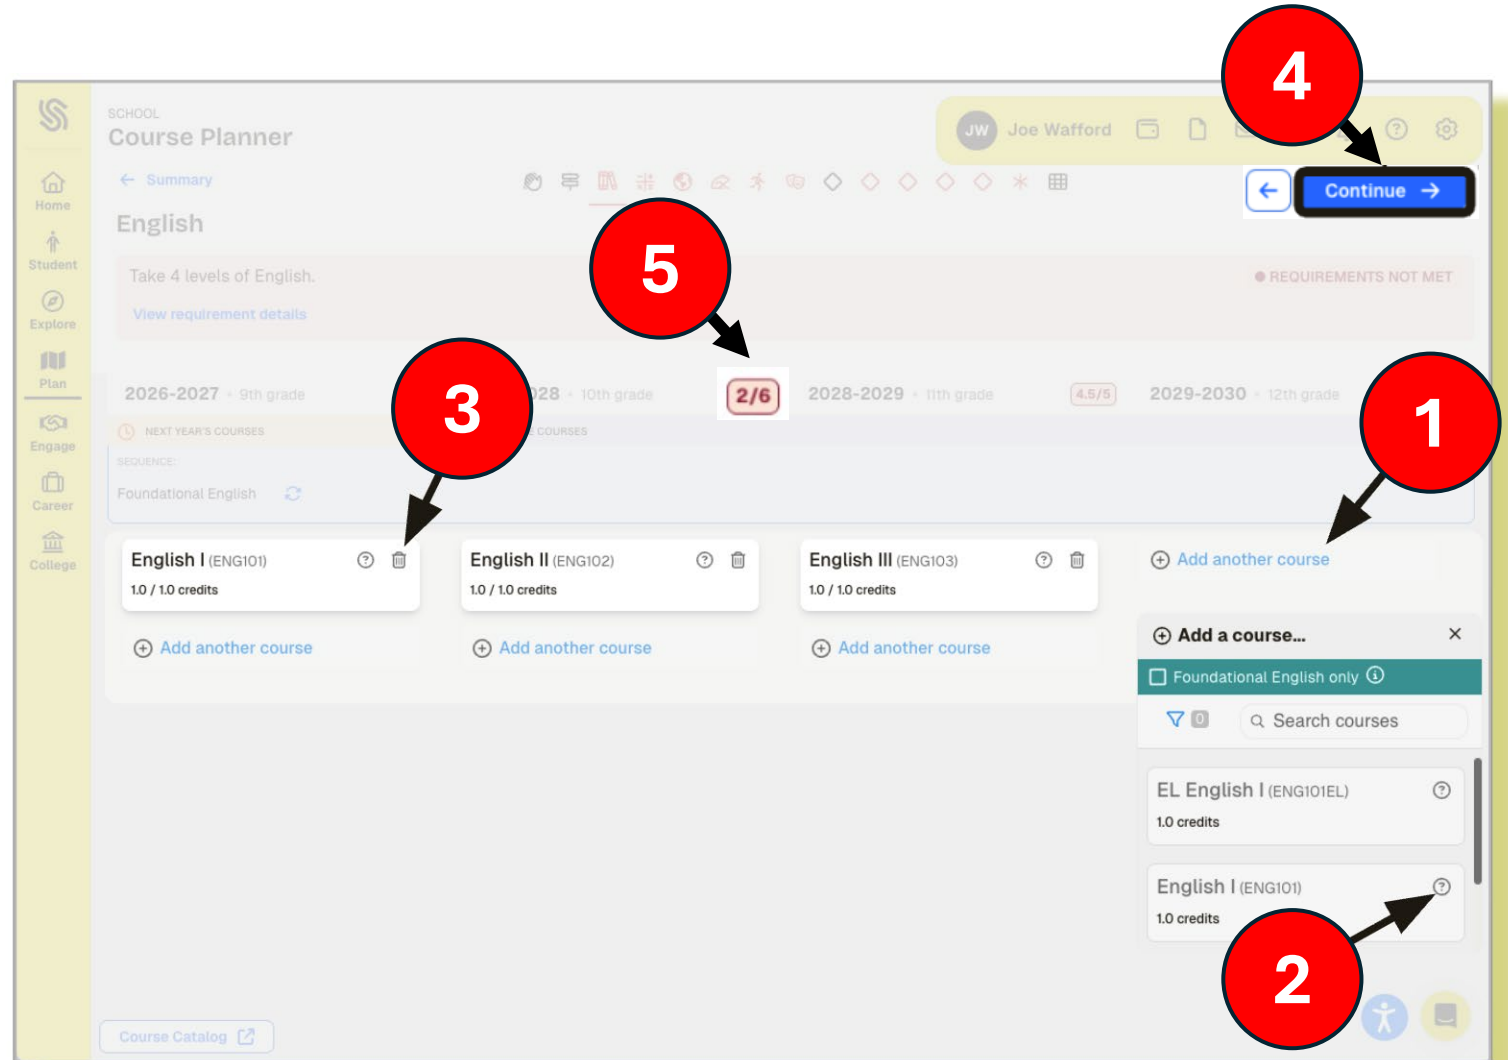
4

SCHOOL
Course Planner

JW Joe Wafford

Home
Student
Explore
Plan
Engage
Career
College

← Summary

English

Continue →

Take 4 levels of English.
View requirement details

● REQUIREMENTS NOT MET

5

2026-2027 · 9th grade
NEXT YEAR'S COURSES
SEQUENCE:
Foundational English

3

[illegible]28 · 10th grade
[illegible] COURSES

2/6

2028-2029 · 11th grade

4.5/5

2029-2030 · 12th grade

1

English I (ENG101)
1.0 / 1.0 credits

English II (ENG102)
1.0 / 1.0 credits

English III (ENG103)
1.0 / 1.0 credits

Add another course

Add another course

Add another course

Add another course

Add a course...
Foundational English only
0
Search courses

EL English I (ENG101EL)
1.0 credits

English I (ENG101)
1.0 credits

2

Course Catalog